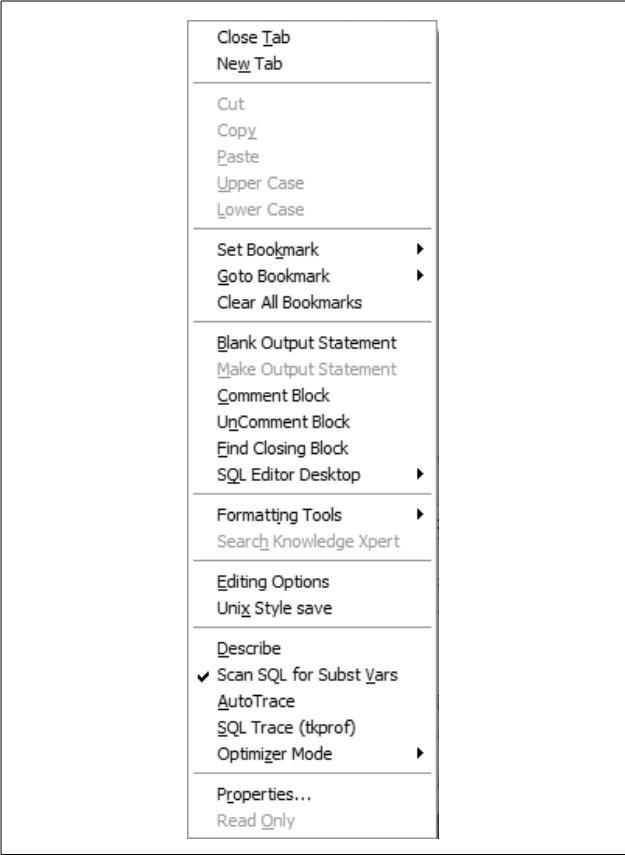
Close Tab
New Tab

Cut
Copy
Paste
Upper Case
Lower Case

Set Bookmark
Goto Bookmark
Clear All Bookmarks

Blank Output Statement
Make Output Statement
Comment Block
UnComment Block
Find Closing Block
SQL Editor Desktop

Formatting Tools
Search Knowledge Xpert

Editing Options
Unix Style save

Describe
✔ Scan SQL for Subst Vars
AutoTrace
SQL Trace (tkprof)
Optimizer Mode

Properties...
Read Only